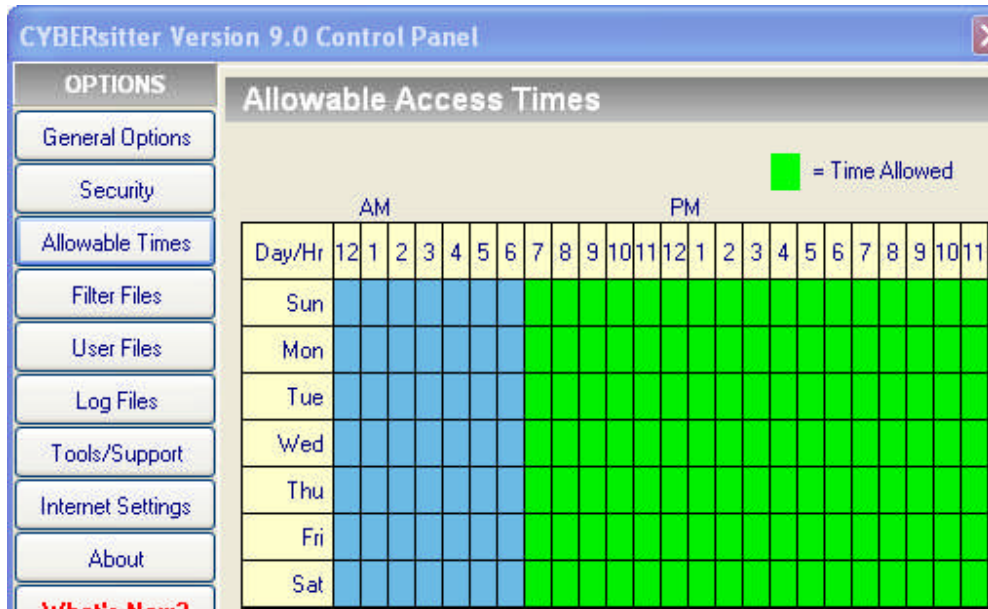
CYBERsitter Version 9.0 Control Panel

OPTIONS

General Options

Security

Allowable Times

Filter Files

User Files

Log Files

Tools/Support

Internet Settings

About

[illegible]

Allowable Access Times

= Time Allowed

AM

PM

| Day/Hr | 12 | 1 | 2 | 3 | 4 | 5 | 6 | 7 | 8 | 9 | 10 | 11 | 12 | 1 | 2 | 3 | 4 | 5 | 6 | 7 | 8 | 9 | 10 | 11 |
|---|---|---|---|---|---|---|---|---|---|---|---|---|---|---|---|---|---|---|---|---|---|---|---|---|
| Sun | | | | | | | | | | | | | | | | | | | | | | | | |
| Mon | | | | | | | | | | | | | | | | | | | | | | | | |
| Tue | | | | | | | | | | | | | | | | | | | | | | | | |
| Wed | | | | | | | | | | | | | | | | | | | | | | | | |
| Thu | | | | | | | | | | | | | | | | | | | | | | | | |
| Fri | | | | | | | | | | | | | | | | | | | | | | | | |
| Sat | | | | | | | | | | | | | | | | | | | | | | | | |